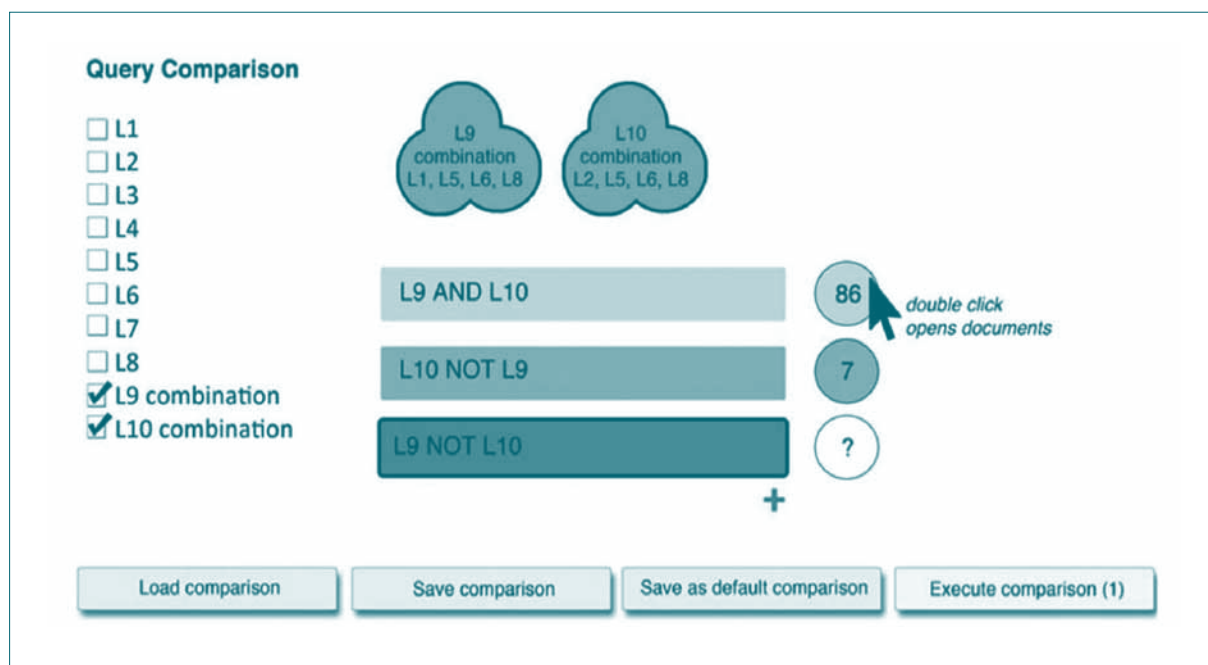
Query Comparison

L1
L2
L3
L4
L5
L6
L7
L8
L9 combination
L10 combination

L9 combination L1, L5, L6, L8

L10 combination L2, L5, L6, L8

L9 AND L10
86
double click opens documents

L10 NOT L9
7

L9 NOT L10
?

+

Load comparison
Save comparison
Save as default comparison
Execute comparison (1)